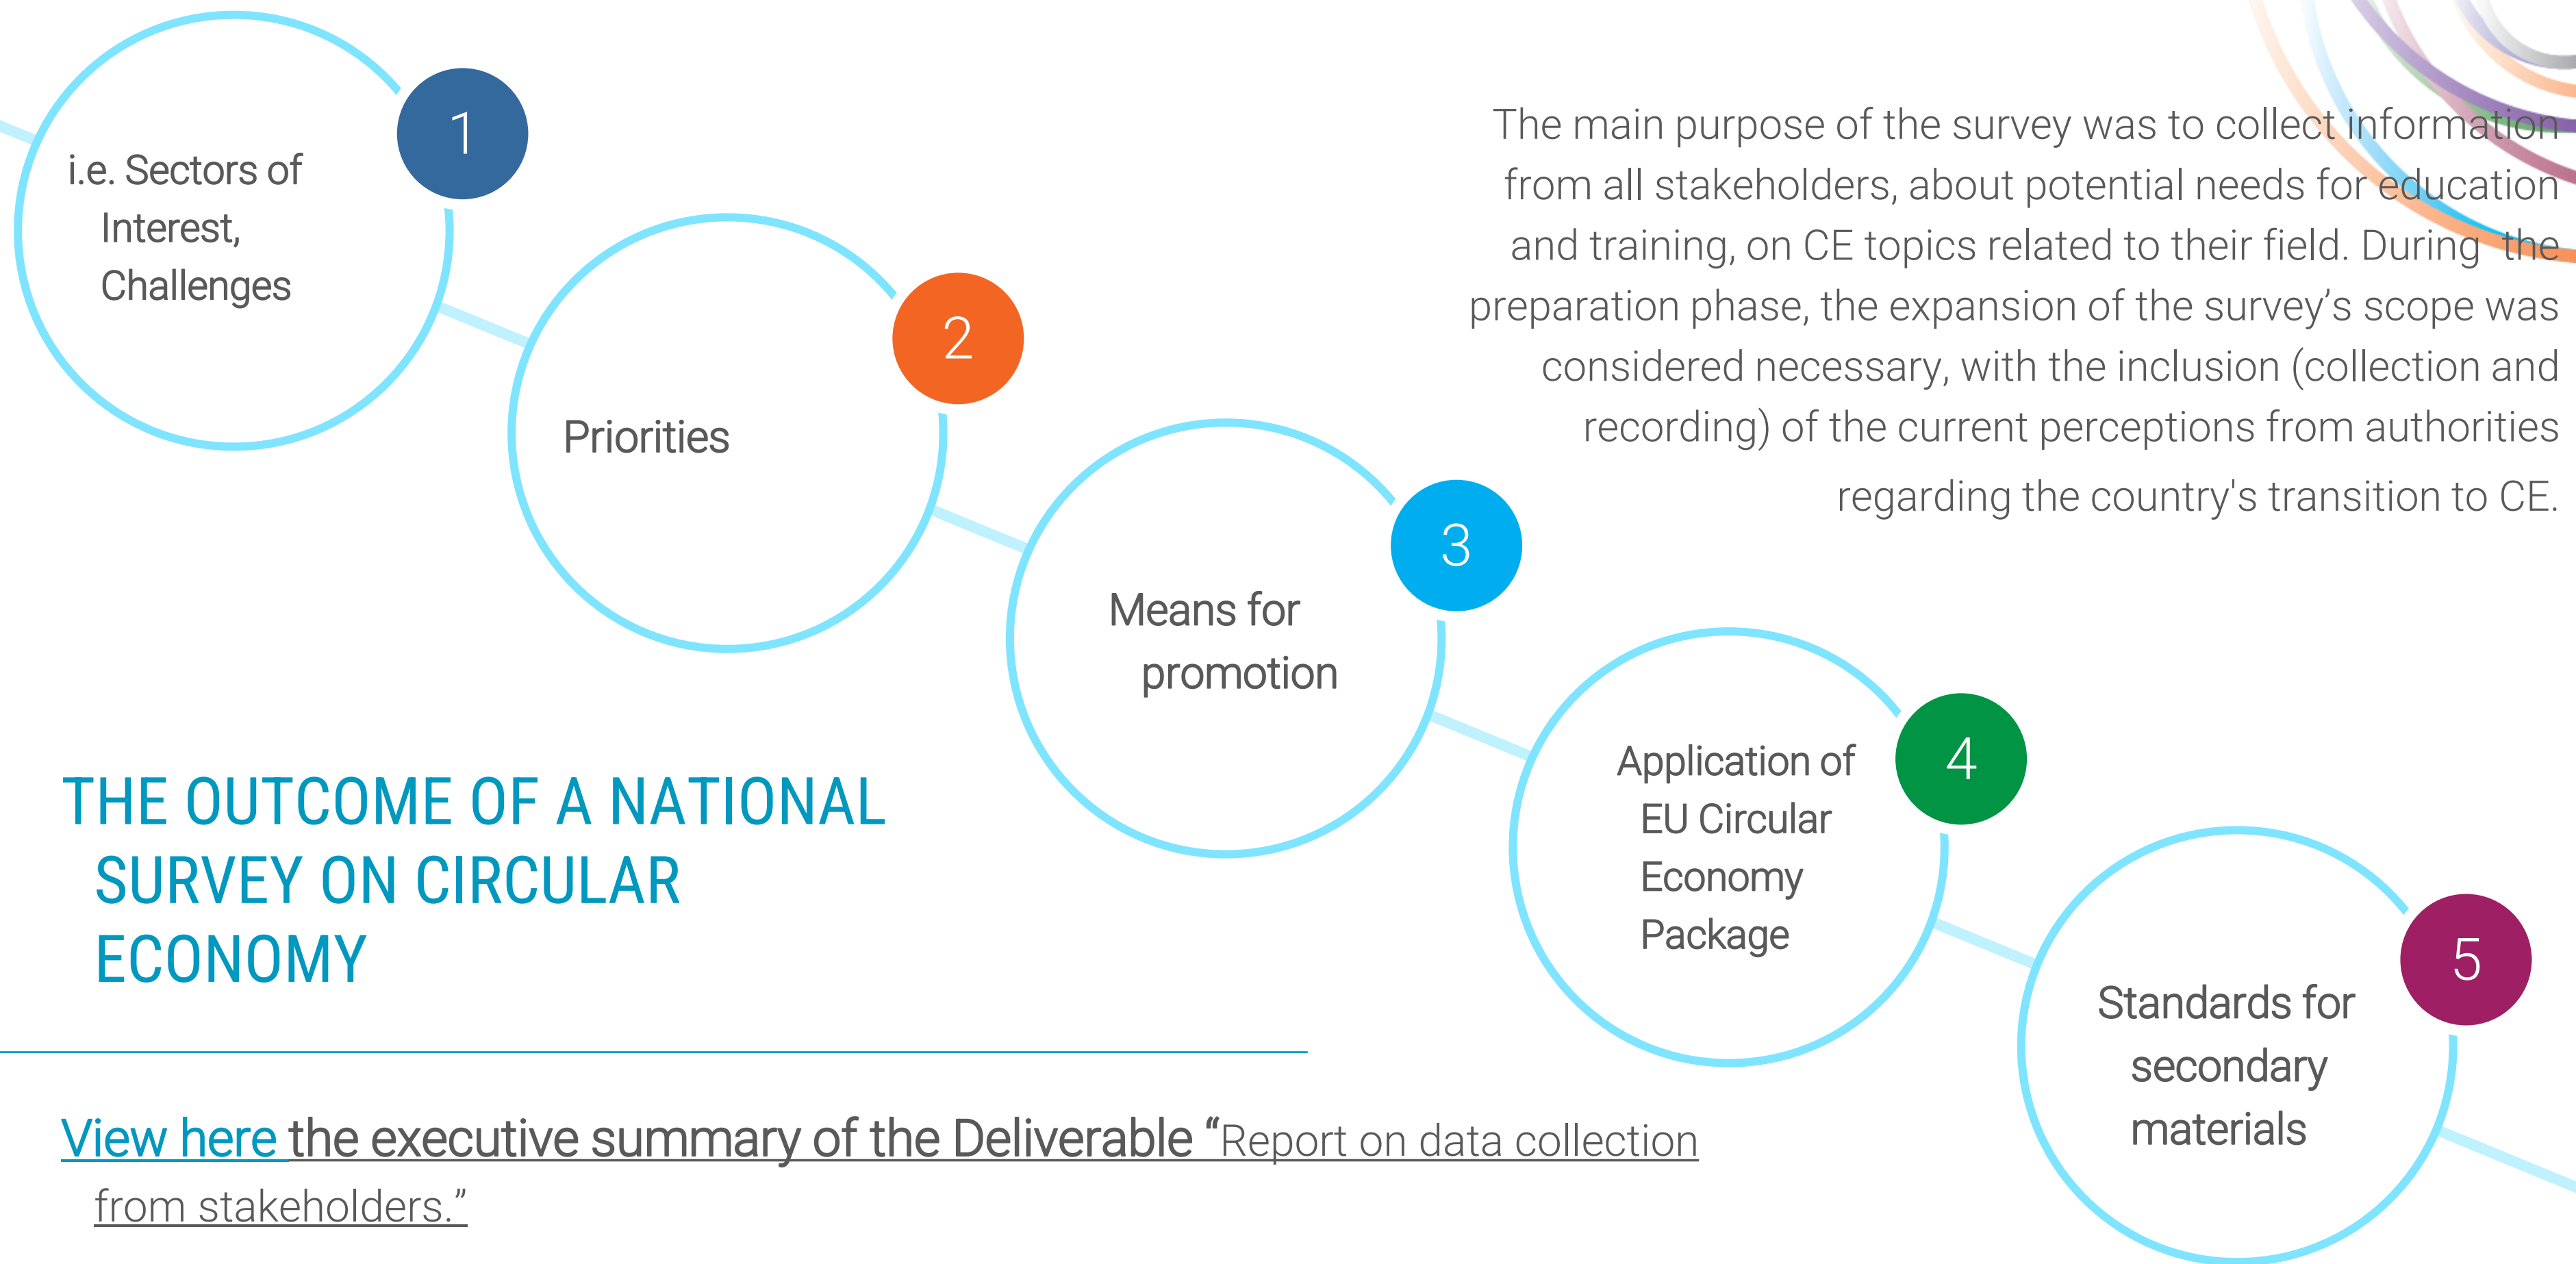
1
i.e. Sectors of Interest, Challenges

2
Priorities

3
Means for promotion

4
Application of EU Circular Economy Package

5
Standards for secondary materials

The main purpose of the survey was to collect information from all stakeholders, about potential needs for education and training, on CE topics related to their field. During the preparation phase, the expansion of the survey’s scope was considered necessary, with the inclusion (collection and recording) of the current perceptions from authorities regarding the country's transition to CE.

THE OUTCOME OF A NATIONAL SURVEY ON CIRCULAR ECONOMY

View here the executive summary of the Deliverable “Report on data collection from stakeholders.”